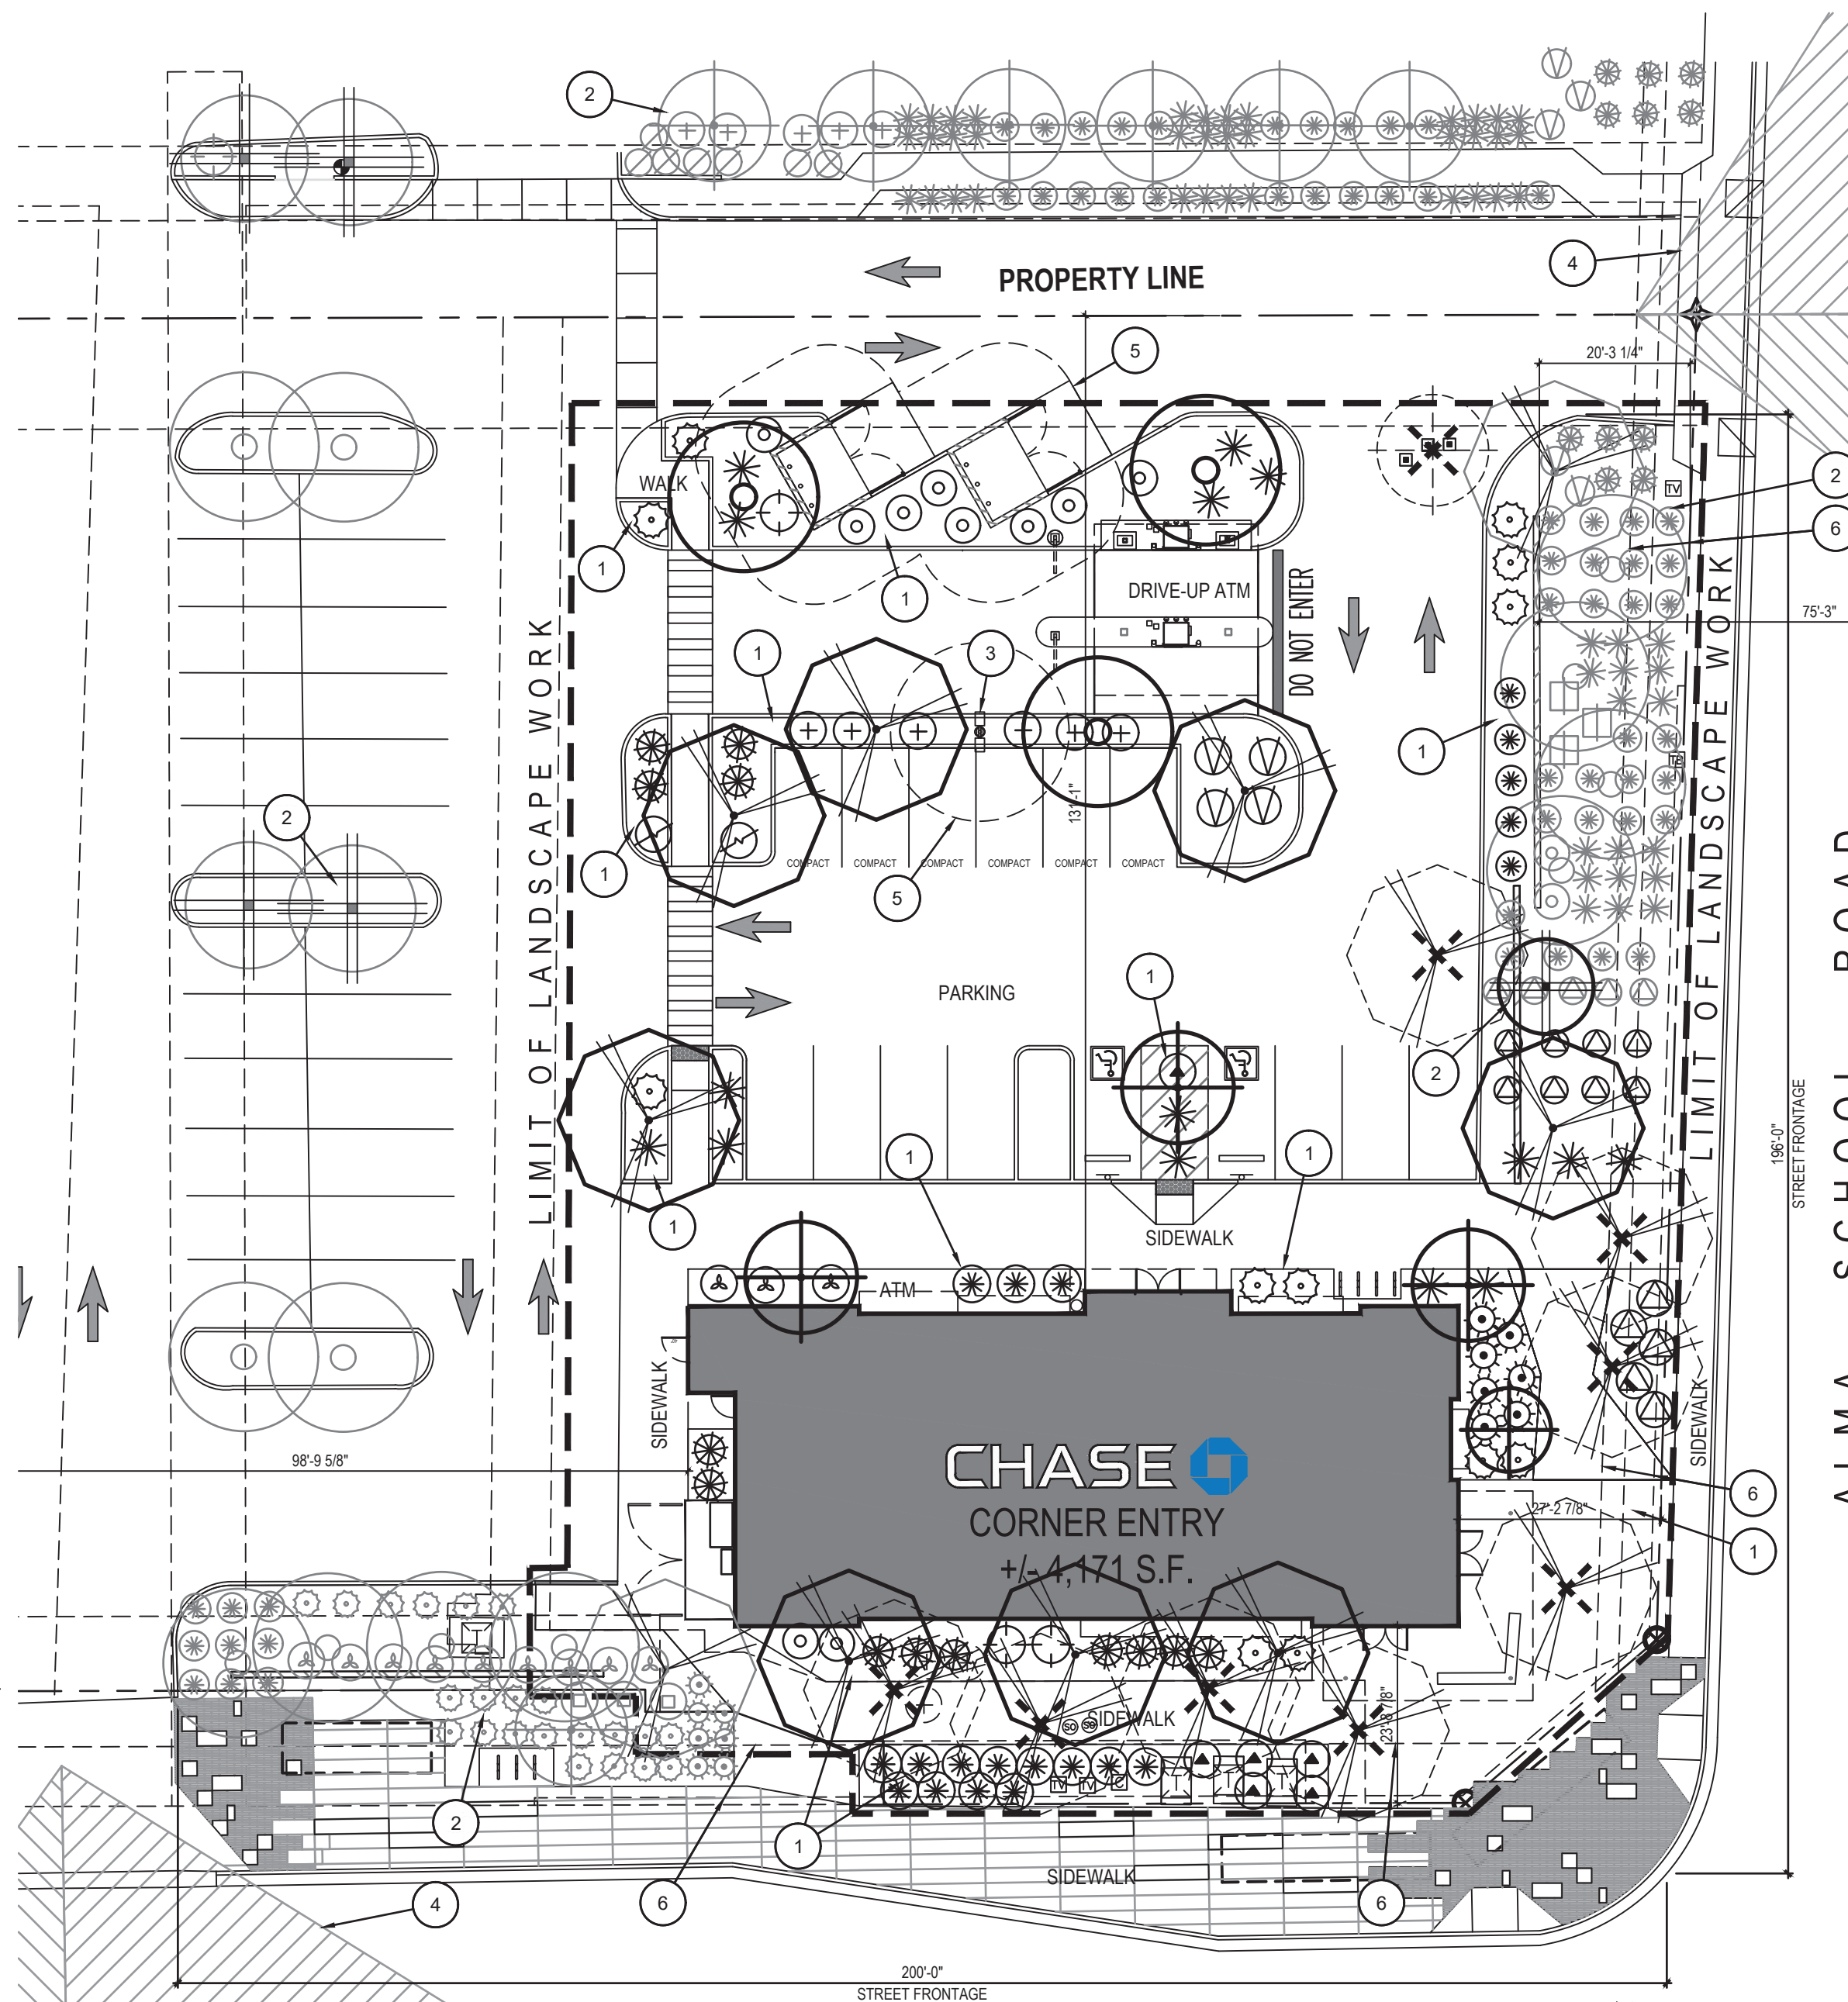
2

PROPERTY LINE

4

5

20'-3 1/4"

2

6

75'-3"

WALK

1

1

DRIVE-UP ATM

DO NOT ENTER

1

3

1

13'-1"

1

COMPACT COMPACT COMPACT COMPACT COMPACT COMPACT

1

5

2

LIMIT OF LANDSCAPE WORK

LIMIT OF LANDSCAPE WORK

PARKING

1

2

1

1

1

SIDEWALK

ATM

196'-0"
STREET FRONTAGE

ALMA SCHOOL ROAD

SIDEWALK

SIDEWALK

98'-9 5/8"

CHASE

CORNER ENTRY
+/- 4,171 S.F.

6

27'-2 7/8"

1

SIDEWALK

23'-3 7/8"

2

1

SIDEWALK

4

6

6

200'-0"
STREET FRONTAGE